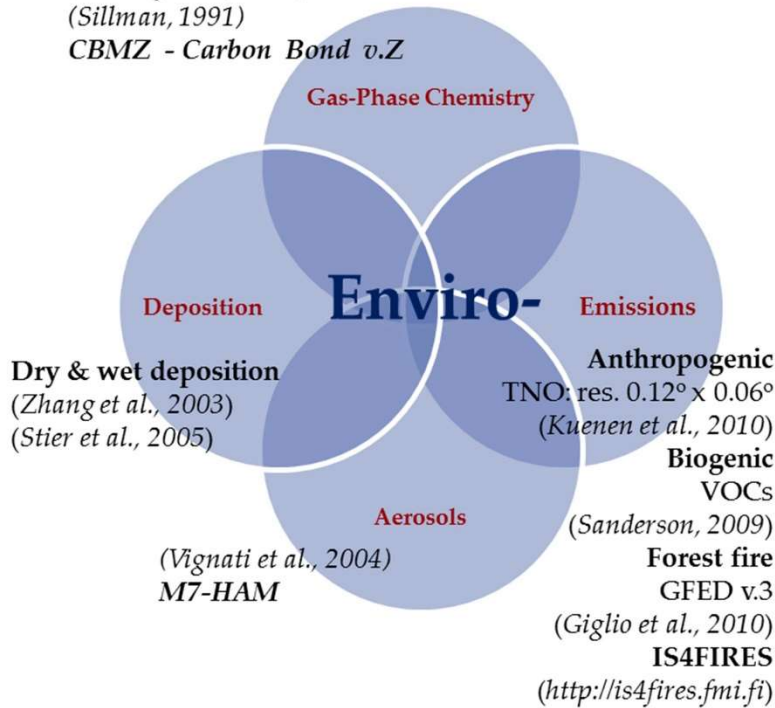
(Sillman, 1991)
CBMZ - Carbon Bond v.Z

Gas-Phase Chemistry

Deposition

Enviro-

Emissions

Aerosols

Dry & wet deposition
(Zhang et al., 2003)
(Stier et al., 2005)

(Vignati et al., 2004)
M7-HAM

Anthropogenic
TNO: res. 0.12º x 0.06º
(Kuenen et al., 2010)
Biogenic
VOCs
(Sanderson, 2009)
Forest fire
GFED v.3
(Giglio et al., 2010)
IS4FIRES
(http://is4fires.fmi.fi)